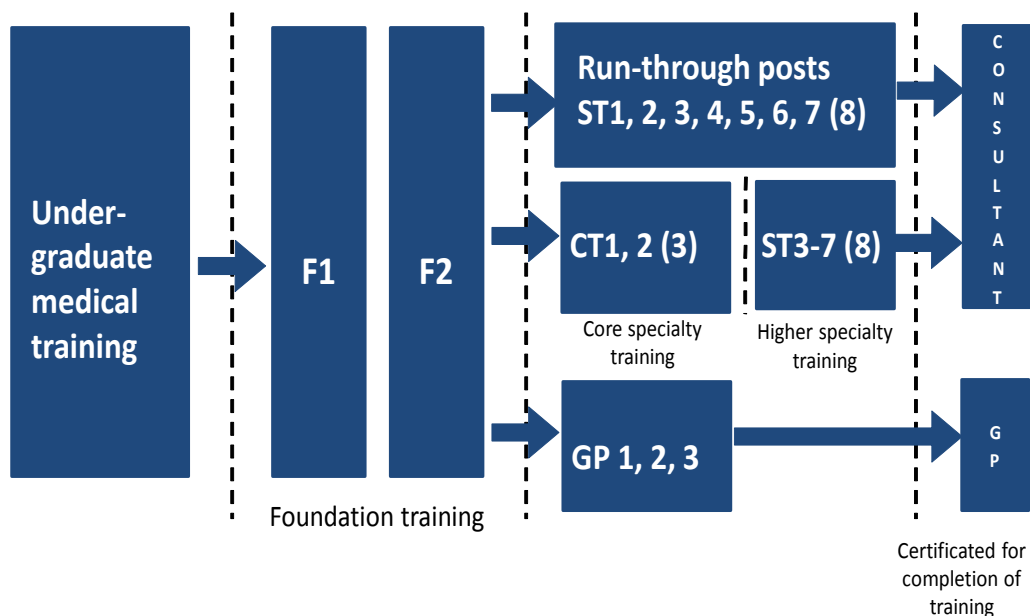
Under-graduate medical training

F1

F2

Foundation training

Run-through posts
ST1, 2, 3, 4, 5, 6, 7 (8)

CT1, 2 (3)

Core specialty training

ST3-7 (8)

Higher specialty training

GP 1, 2, 3

C
O
N
S
U
L
T
A
N
T

G
P

Certificated for completion of training